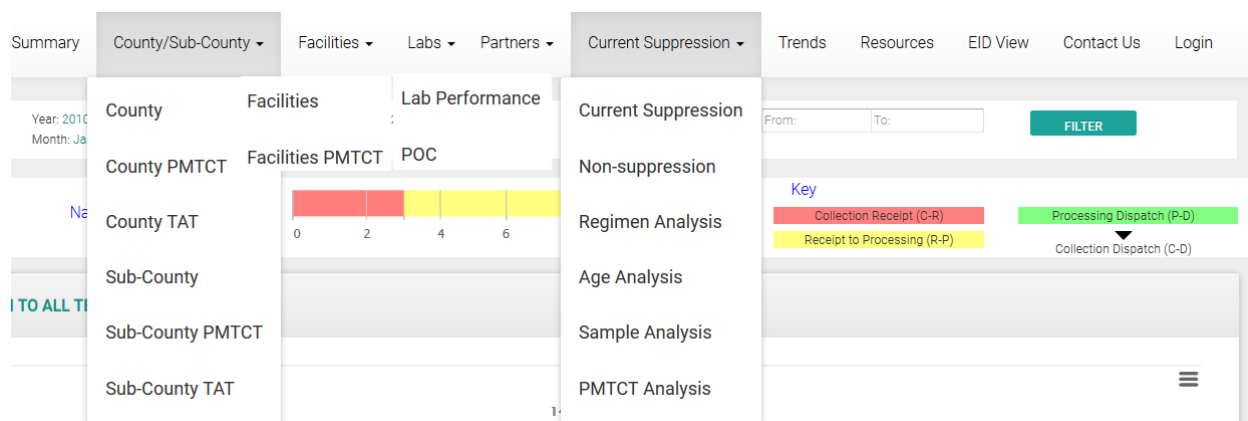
Summary County/Sub-County Facilities Labs Partners Current Suppression Trends Resources EID View Contact Us Login

County
County PMTCT
County TAT
Sub-County
Sub-County PMTCT
Sub-County TAT

Facilities
Facilities PMTCT

Lab Performance
POC

Current Suppression
Non-suppression
Regimen Analysis
Age Analysis
Sample Analysis
PMTCT Analysis

Year: 201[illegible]
Month: Ja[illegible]

From: To:
FILTER

Na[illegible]

0 2 4 6

Key
Collection Receipt (C-R)
Receipt to Processing (R-P)
Processing Dispatch (P-D)
Collection Dispatch (C-D)

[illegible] TO ALL T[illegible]

1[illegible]